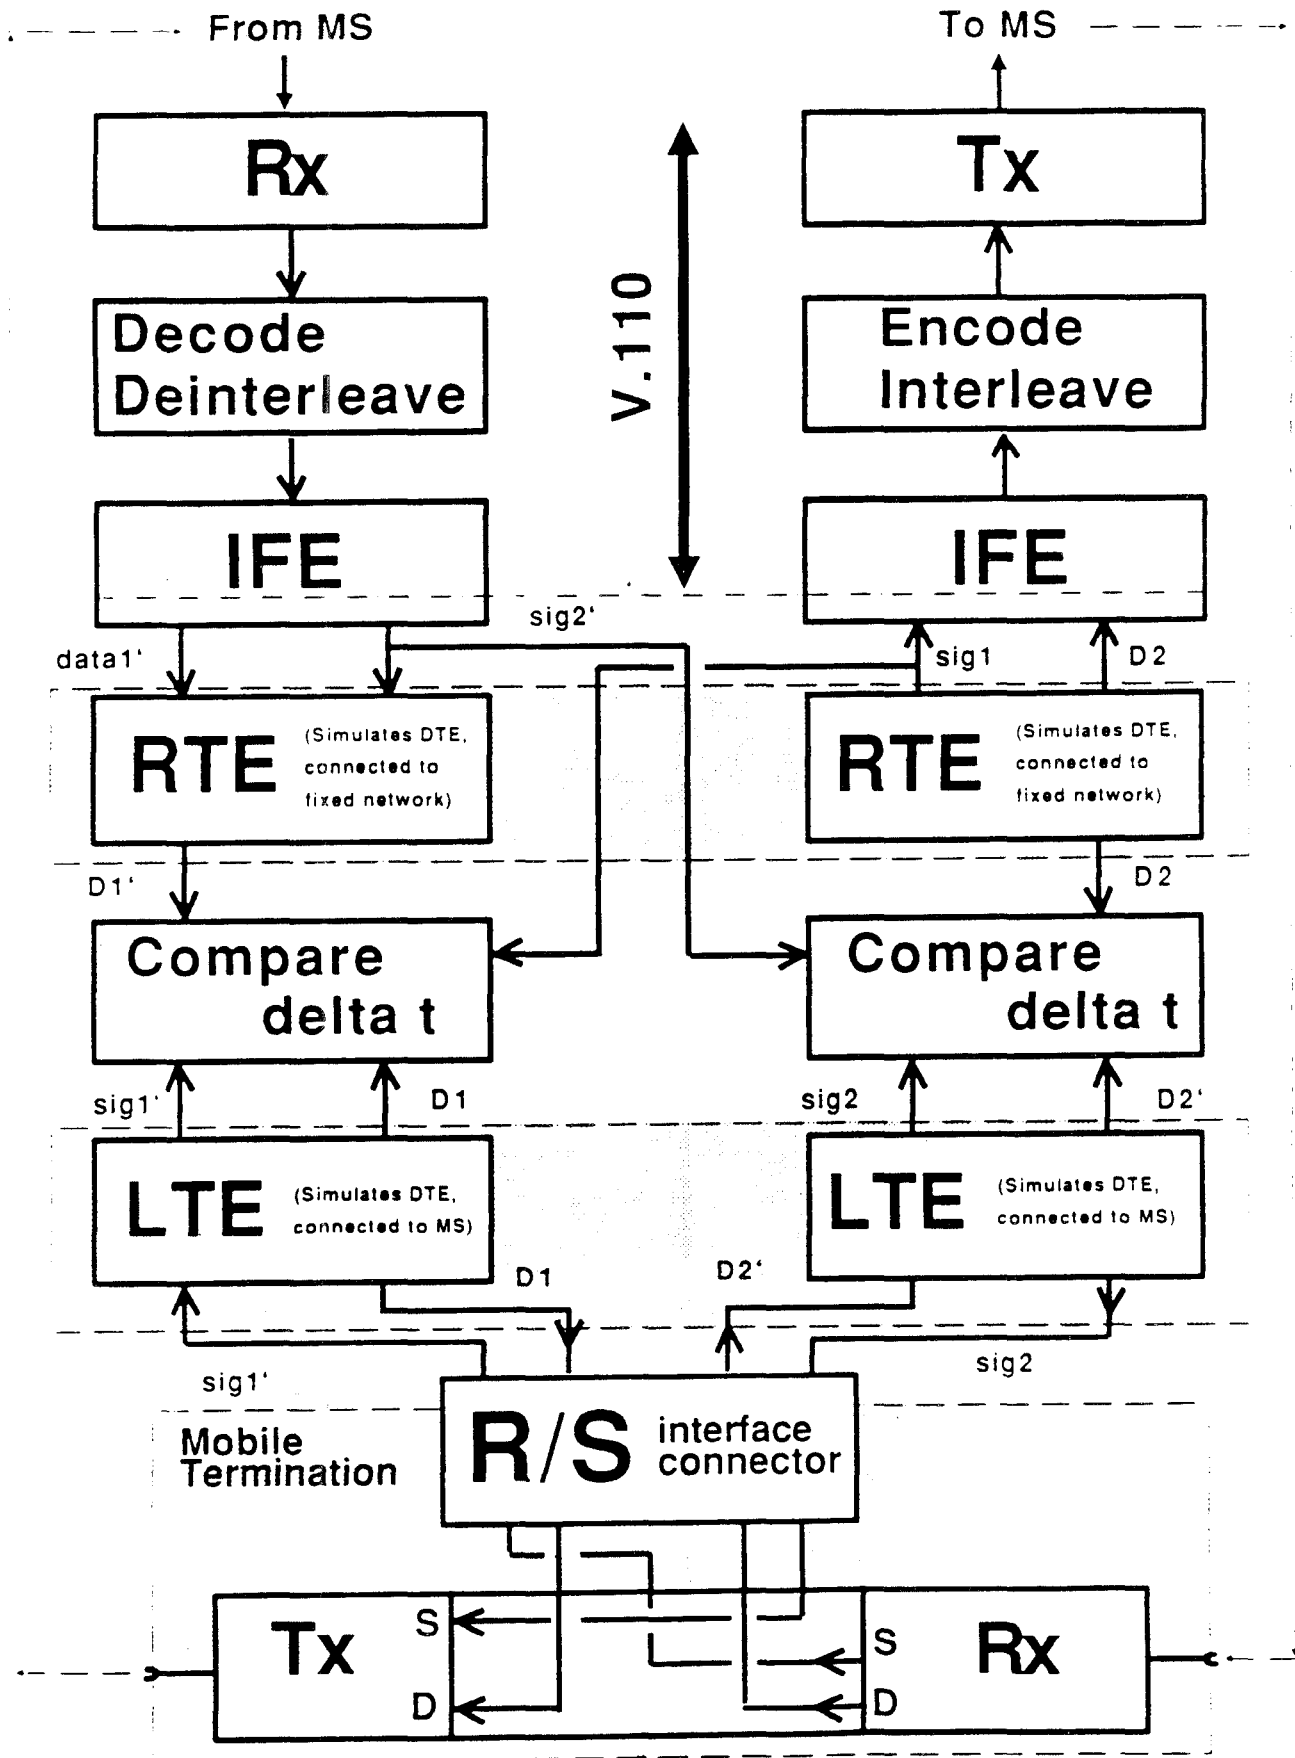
From MS

To MS

Rx

Tx

Decode
Deinterleave

V.110

Encode
Interleave

IFE

IFE

sig2'

data1'

sig1

D2

RTE (Simulates DTE, connected to fixed network)

RTE (Simulates DTE, connected to fixed network)

D1'

D2

Compare
delta t

Compare
delta t

sig1'

D1

sig2

D2'

LTE (Simulates DTE, connected to MS)

LTE (Simulates DTE, connected to MS)

D1

D2'

sig1'

sig2

Mobile
Termination

R/S interface connector

Tx

S

D

S

D

Rx